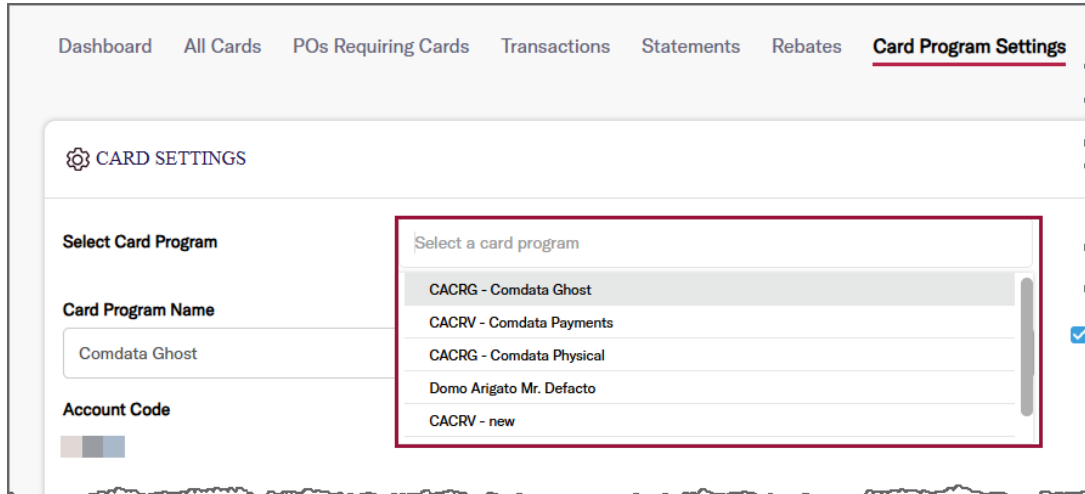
Dashboard All Cards POs Requiring Cards Transactions Statements Rebates Card Program Settings

CARD SETTINGS

Select Card Program

Select a card program

CACRG - Comdata Ghost
CACRV - Comdata Payments
CACRG - Comdata Physical
Domo Arigato Mr. Defacto
CACRV - new

Card Program Name

Comdata Ghost

Account Code